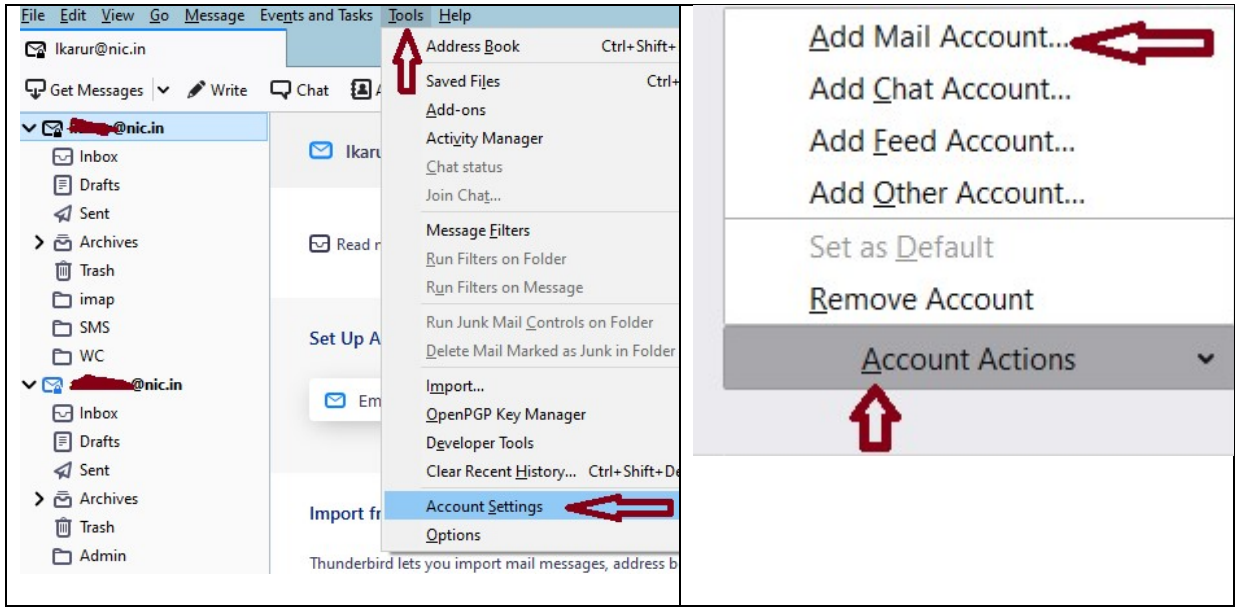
File Edit View Go Message Events and Tasks Tools Help

lkarur@nic.in

Get Messages Write Chat

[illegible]@nic.in
Inbox
Drafts
Sent
Archives
Trash
imap
SMS
WC
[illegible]@nic.in
Inbox
Drafts
Sent
Archives
Trash
Admin

Ikaru
Read r
Set Up A
Em
Import fr
Thunderbird lets you import mail messages, address b

Address Book Ctrl+Shift+
Saved Files Ctrl+
Add-ons
Activity Manager
Chat status
Join Chat...
Message Filters
Run Filters on Folder
Run Filters on Message
Run Junk Mail Controls on Folder
Delete Mail Marked as Junk in Folder
Import...
OpenPGP Key Manager
Developer Tools
Clear Recent History... Ctrl+Shift+De
Account Settings
Options

Add Mail Account...
Add Chat Account...
Add Feed Account...
Add Other Account...
Set as Default
Remove Account
Account Actions